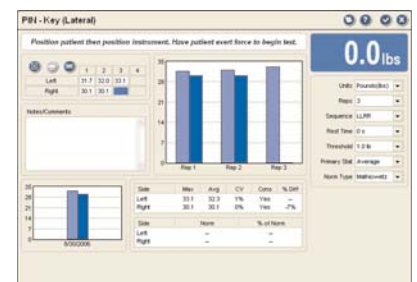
PIN - Key (Lateral)

Position patient then position instrument. Have patient exert force to begin test.

0.0lbs

| | 1 | 2 | 3 | 4 |
|---|---|---|---|---|
| Left | 31.7 | 32.0 | 33.1 | |
| Right | 30.1 | 30.1 | | |

Notes/Comments

35
30
25
20
15
10
5
0
Rep 1
Rep 2
Rep 3

Units Pounds(lbs)
Reps 3
Sequence LLRR
Rest Time 0 s
Threshold 1.0 lb
Primary Stat Average
Norm Type Mathiowetz

8/30/2006

| Side | Max | Avg | CV | Cons | % Diff |
|---|---|---|---|---|---|
| Left | 33.1 | 32.3 | 1% | Yes | -- |
| Right | 30.1 | 30.1 | 0% | Yes | -7% |

| Side | Norm | % of Norm |
|---|---|---|
| Left | -- | -- |
| Right | -- | -- |